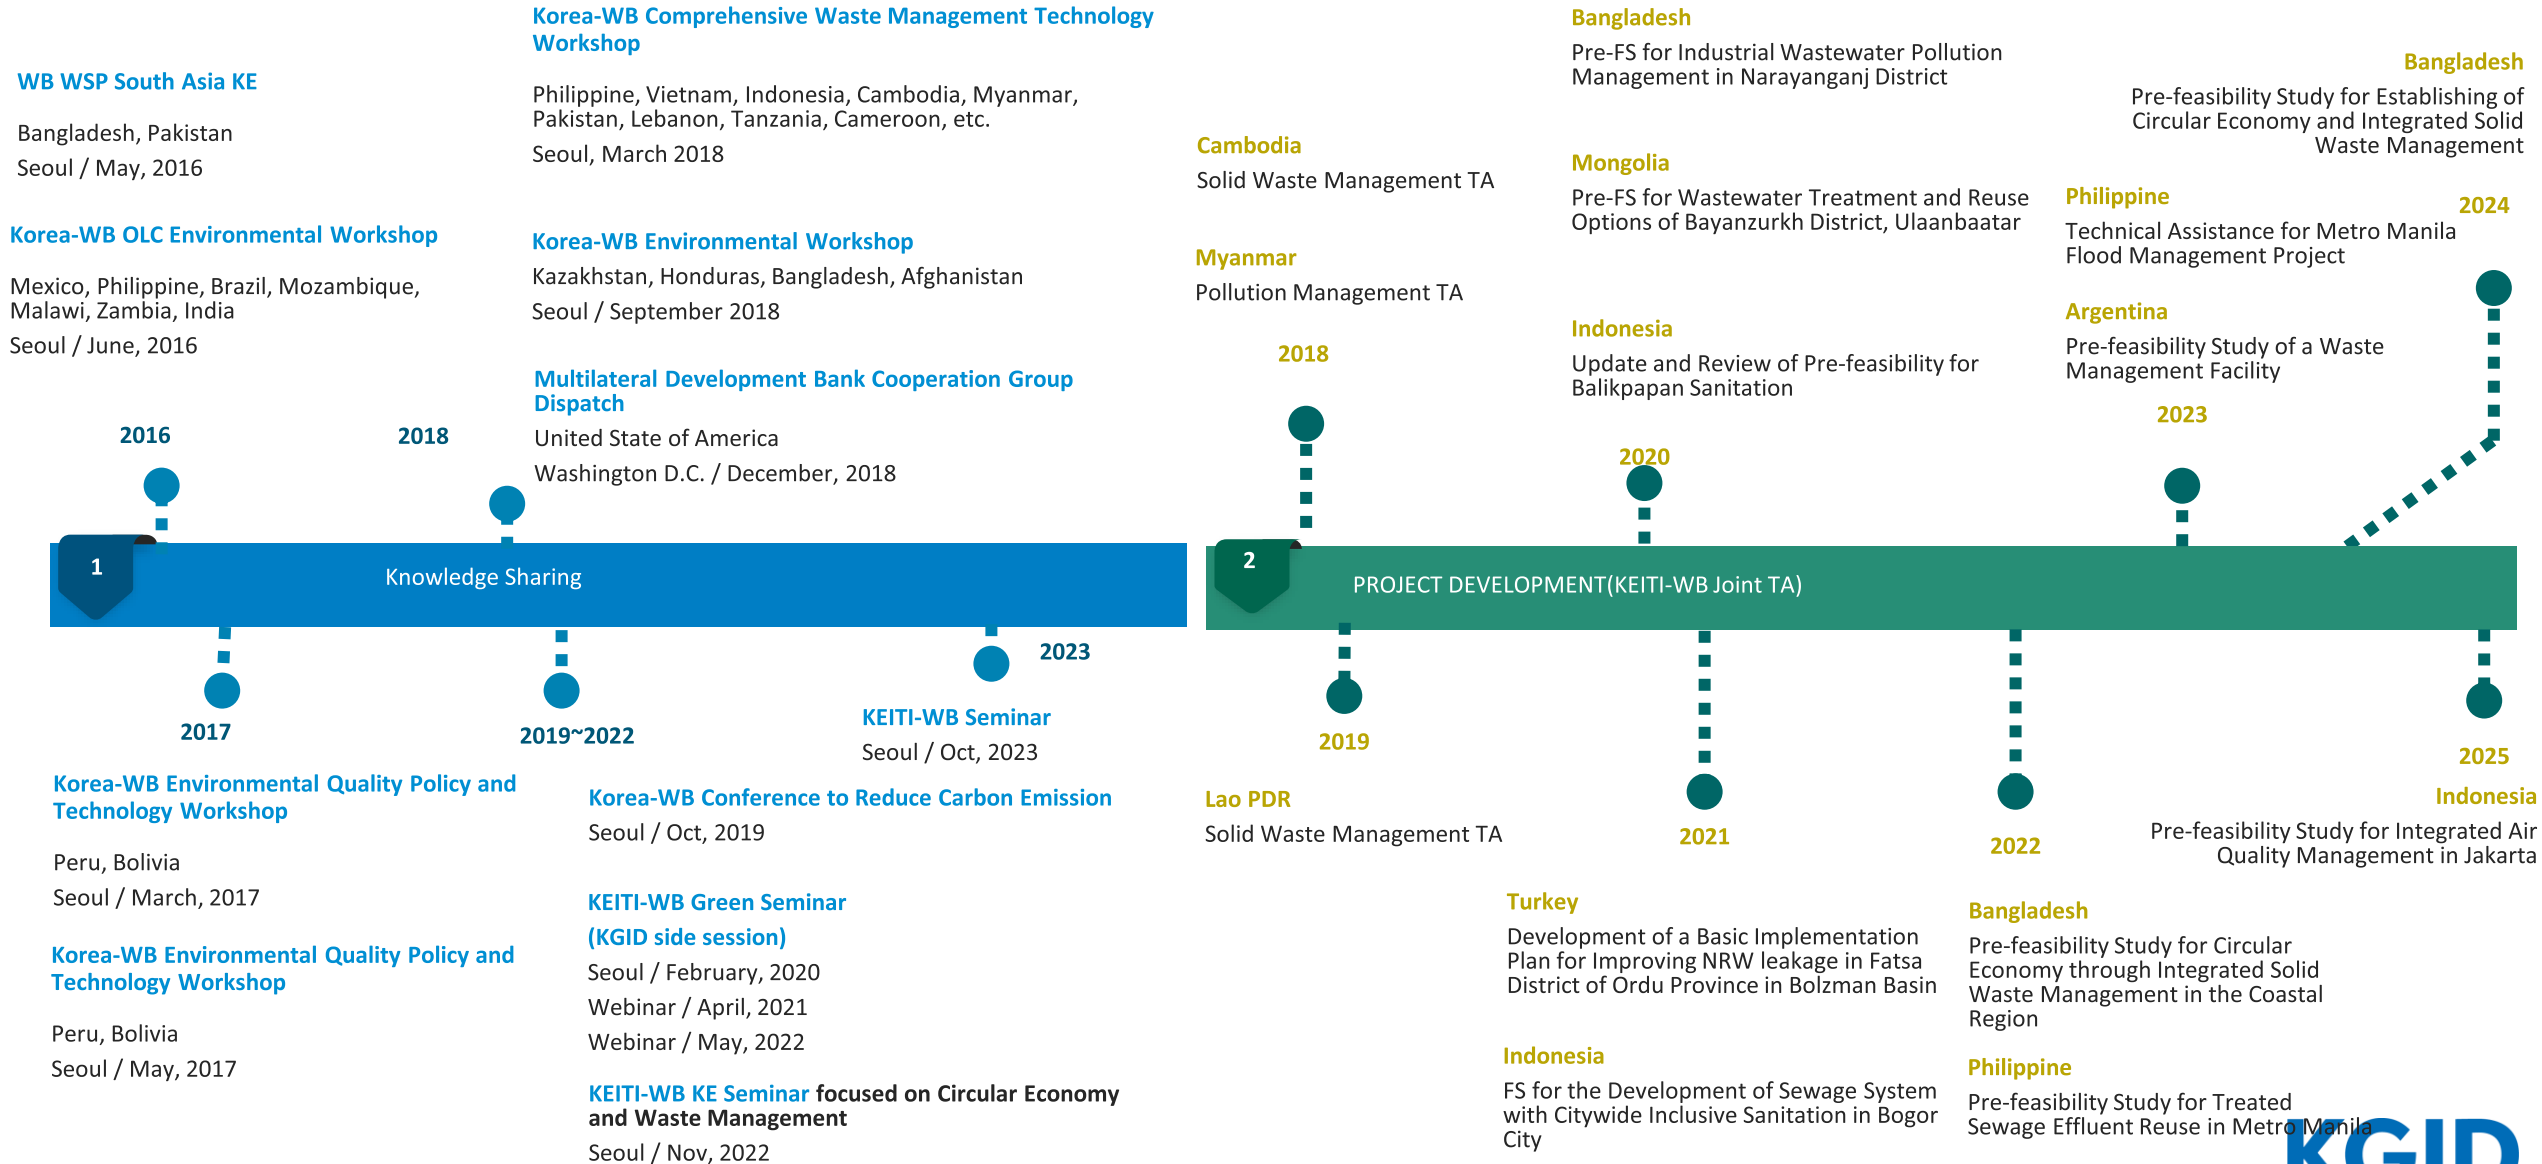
WB WSP South Asia KE

Bangladesh, Pakistan

Seoul / May, 2016

Korea-WB OLC Environmental Workshop

Mexico, Philippine, Brazil, Mozambique, Malawi, Zambia, India

Seoul / June, 2016

Korea-WB Comprehensive Waste Management Technology Workshop

Philippine, Vietnam, Indonesia, Cambodia, Myanmar, Pakistan, Lebanon, Tanzania, Cameroon, etc.

Seoul, March 2018

Korea-WB Environmental Workshop

Kazakhstan, Honduras, Bangladesh, Afghanistan

Seoul / September 2018

Multilateral Development Bank Cooperation Group Dispatch

United State of America

Washington D.C. / December, 2018

2016

2018

1

Knowledge Sharing

2017

2019~2022

2023

KEITI-WB Seminar

Seoul / Oct, 2023

Korea-WB Environmental Quality Policy and Technology Workshop

Peru, Bolivia

Seoul / March, 2017

Korea-WB Environmental Quality Policy and Technology Workshop

Peru, Bolivia

Seoul / May, 2017

Korea-WB Conference to Reduce Carbon Emission

Seoul / Oct, 2019

KEITI-WB Green Seminar

(KGID side session)

Seoul / February, 2020

Webinar / April, 2021

Webinar / May, 2022

KEITI-WB KE Seminar focused on Circular Economy and Waste Management

Seoul / Nov, 2022

Cambodia

Solid Waste Management TA

Myanmar

Pollution Management TA

2018

Bangladesh

Pre-FS for Industrial Wastewater Pollution Management in Narayanganj District

Mongolia

Pre-FS for Wastewater Treatment and Reuse Options of Bayanzurkh District, Ulaanbaatar

Indonesia

Update and Review of Pre-feasibility for Balikpapan Sanitation

2020

Bangladesh

Pre-feasibility Study for Establishing of Circular Economy and Integrated Solid Waste Management

Philippine

Technical Assistance for Metro Manila Flood Management Project

2024

Argentina

Pre-feasibility Study of a Waste Management Facility

2023

2

PROJECT DEVELOPMENT(KEITI-WB Joint TA)

2019

Lao PDR

Solid Waste Management TA

2021

2022

2025

Indonesia

Pre-feasibility Study for Integrated Air Quality Management in Jakarta

Turkey

Development of a Basic Implementation Plan for Improving NRW leakage in Fatsa District of Ordu Province in Bolzman Basin

Indonesia

FS for the Development of Sewage System with Citywide Inclusive Sanitation in Bogor City

Bangladesh

Pre-feasibility Study for Circular Economy through Integrated Solid Waste Management in the Coastal Region

Philippine

Pre-feasibility Study for Treated Sewage Effluent Reuse in Metro Manila

KGID